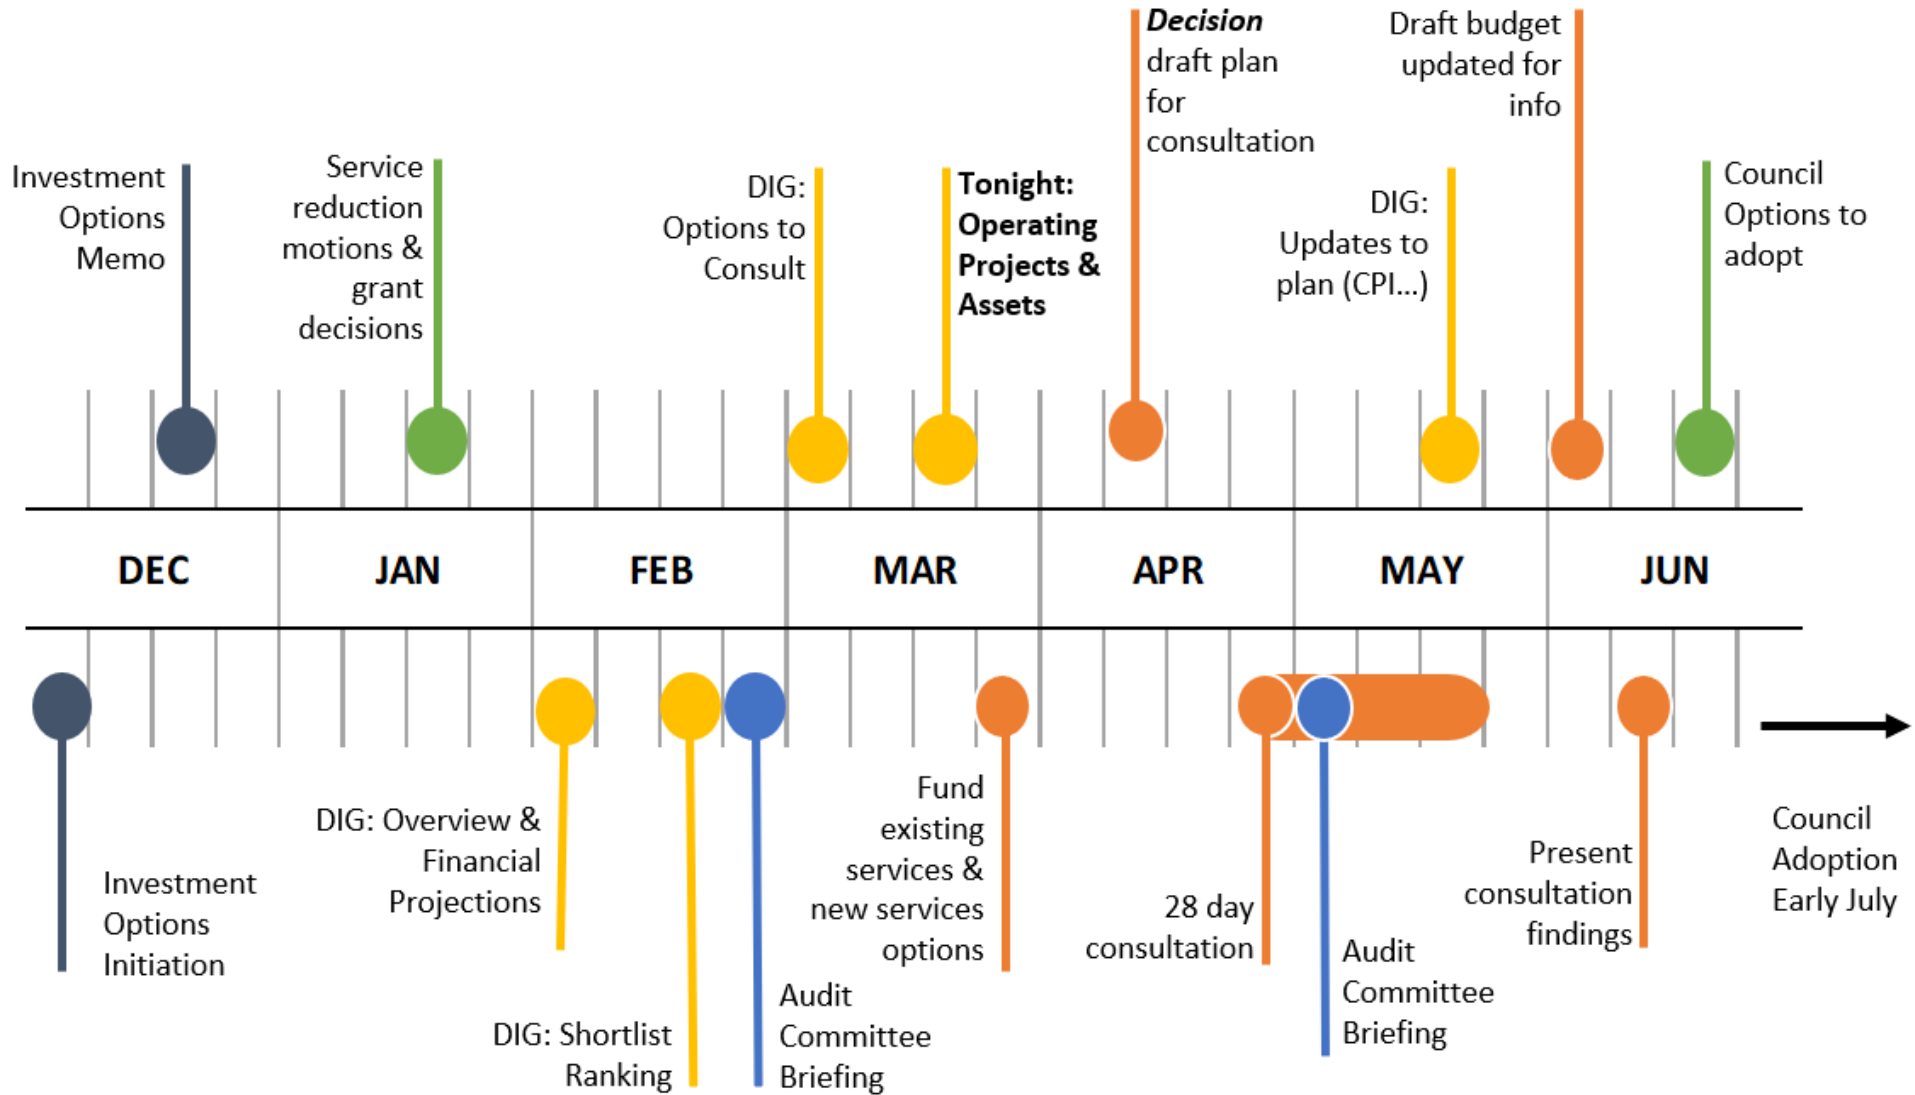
Investment Options Memo

Service reduction motions & grant decisions

DIG: Options to Consult

**Tonight: Operating Projects & Assets**

***Decision*** draft plan for consultation

DIG: Updates to plan (CPI...)

Draft budget updated for info

Council Options to adopt

DEC

JAN

FEB

MAR

APR

MAY

JUN

Investment Options Initiation

DIG: Overview & Financial Projections

DIG: Shortlist Ranking

Audit Committee Briefing

Fund existing services & new services options

28 day consultation

Audit Committee Briefing

Present consultation findings

Council Adoption Early July